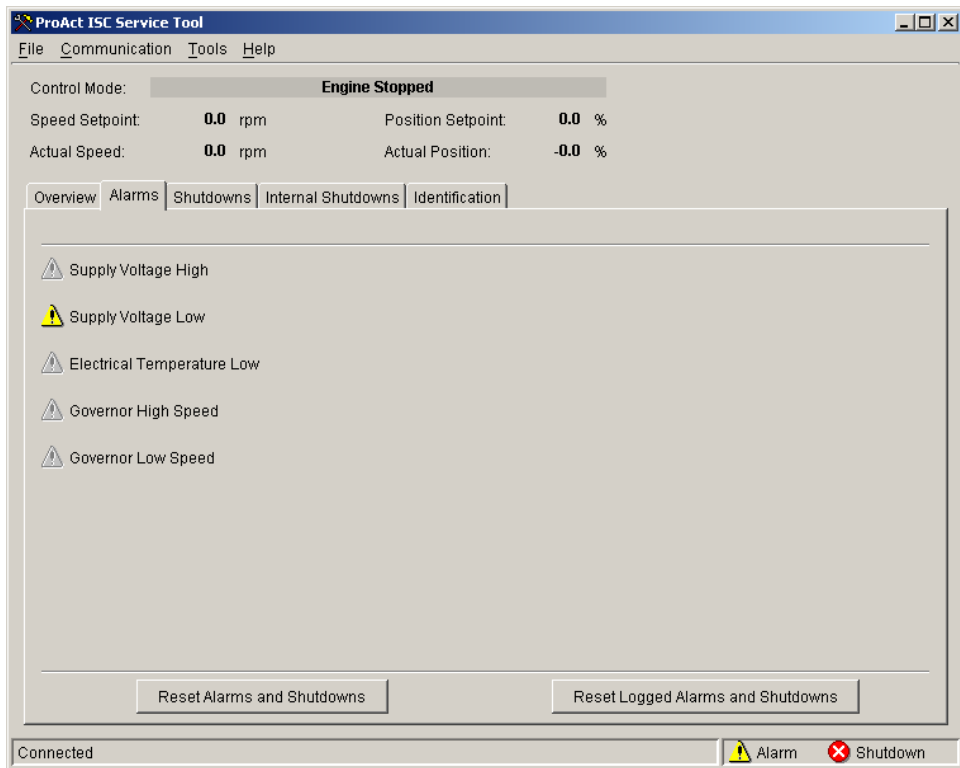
ProAct ISC Service Tool

File Communication Tools Help

Control Mode: Engine Stopped

Speed Setpoint: 0.0 rpm Position Setpoint: 0.0 %

Actual Speed: 0.0 rpm Actual Position: -0.0 %

Overview Alarms Shutdowns Internal Shutdowns Identification

Supply Voltage High

Supply Voltage Low

Electrical Temperature Low

Governor High Speed

Governor Low Speed

Reset Alarms and Shutdowns

Reset Logged Alarms and Shutdowns

Connected

Alarm

Shutdown